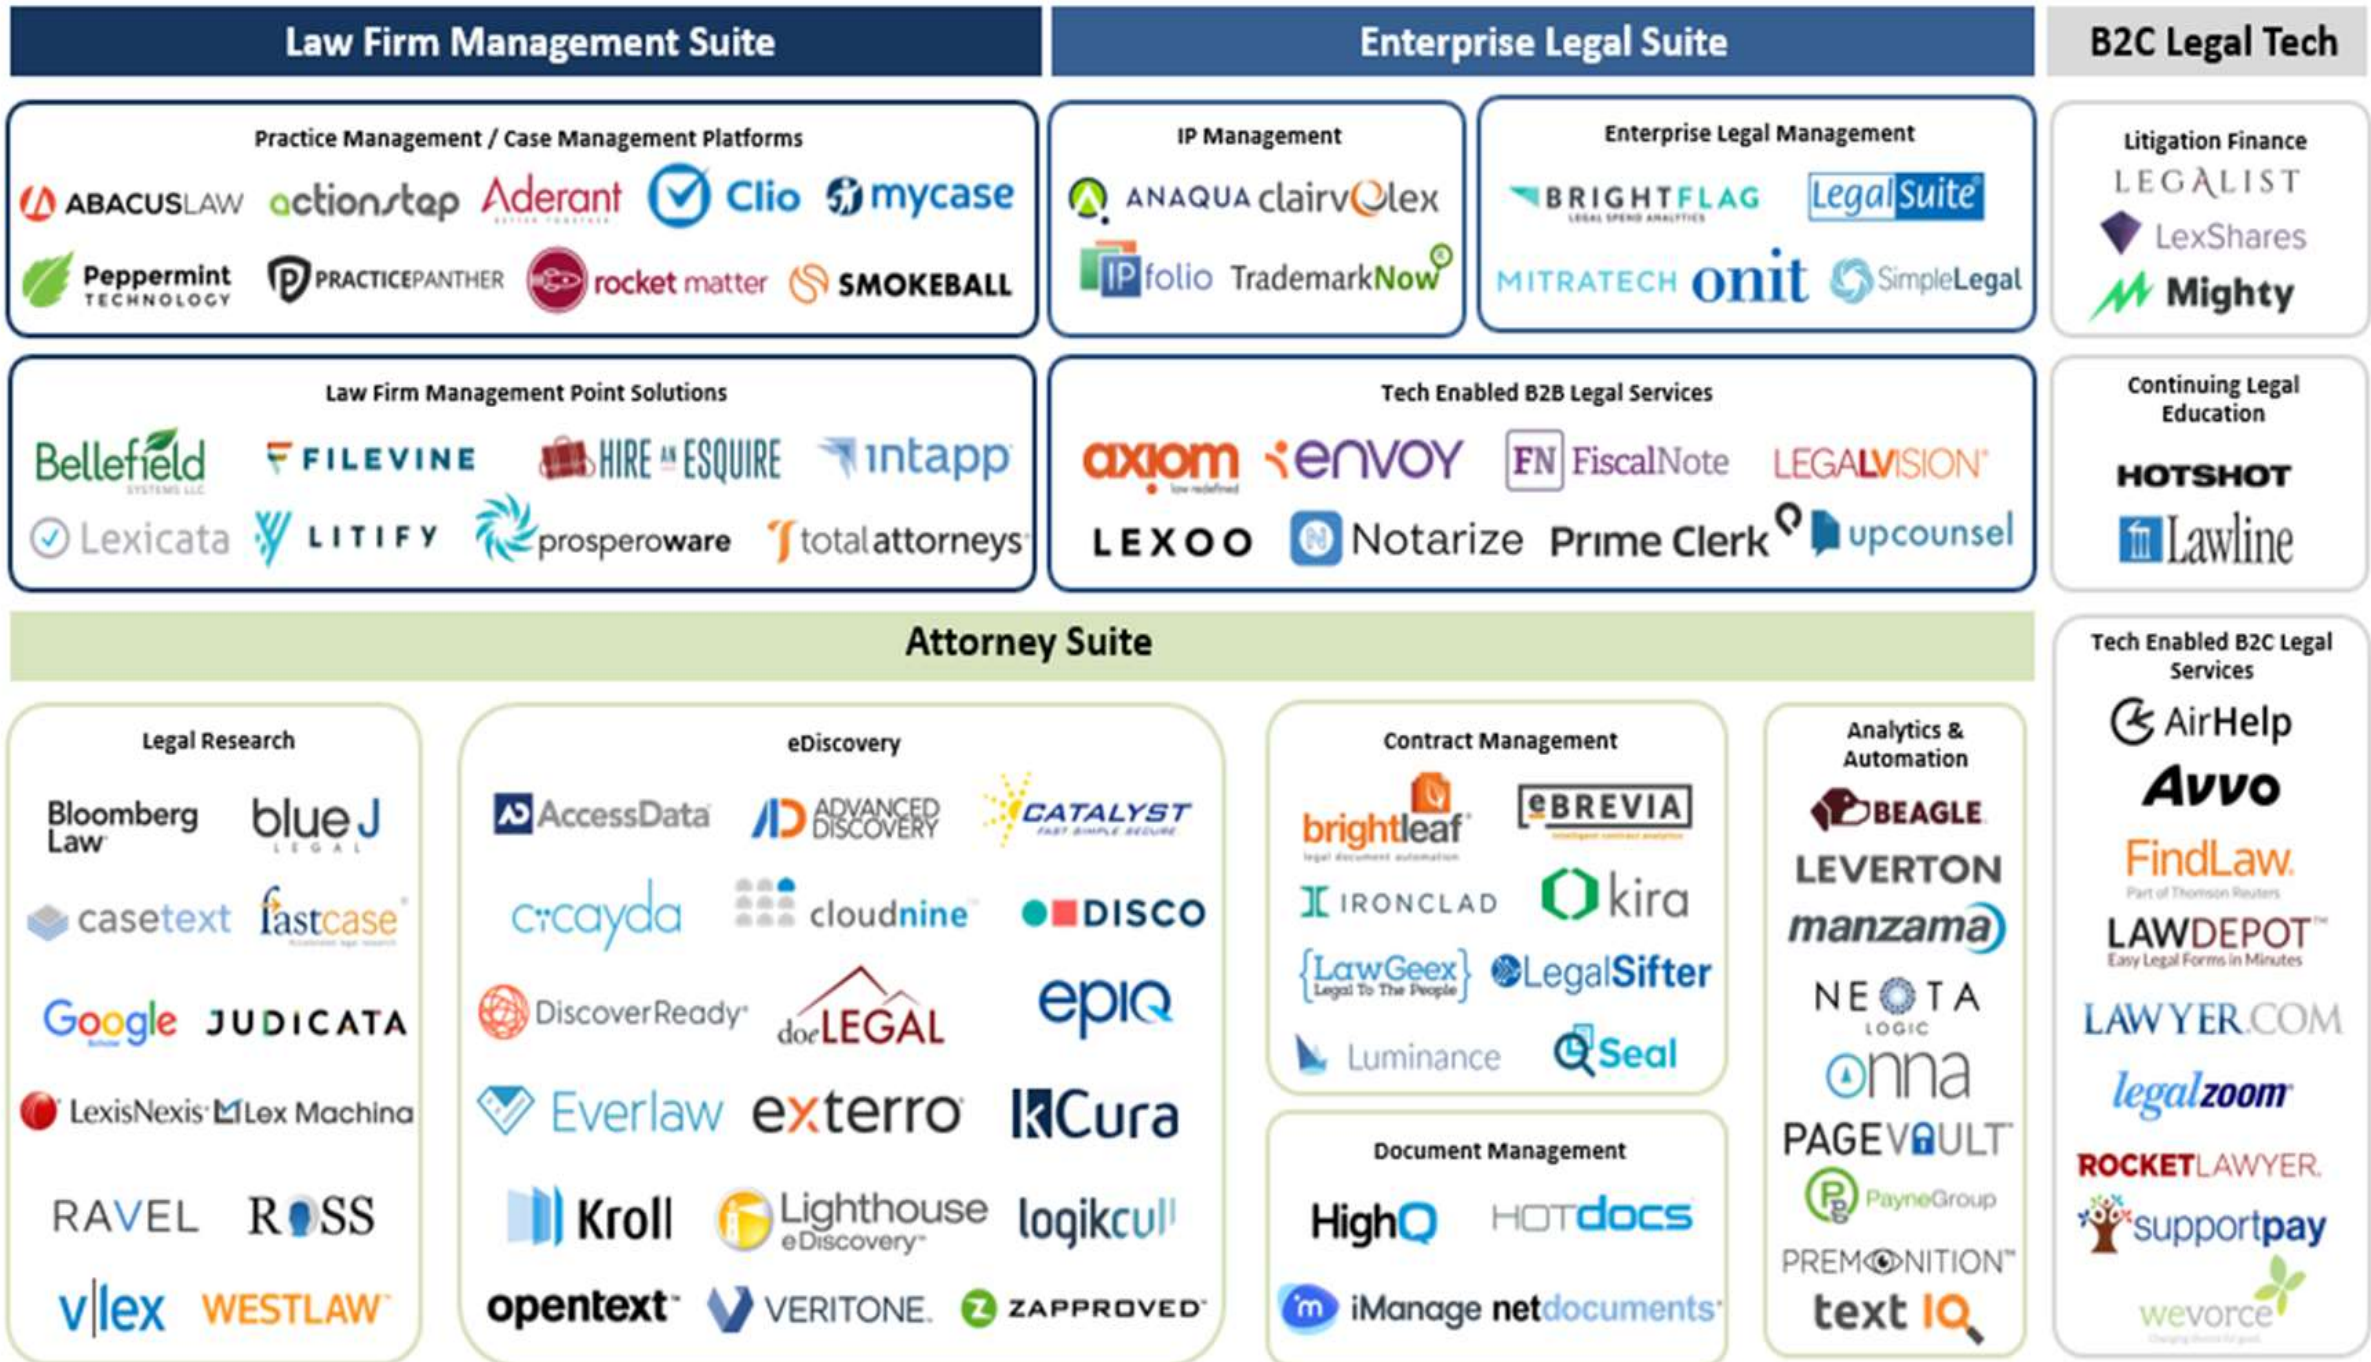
Law Firm Management Suite

Enterprise Legal Suite

B2C Legal Tech

Practice Management / Case Management Platforms

ABACUSLAW actionstep Aderant Clio mycase

Peppermint TECHNOLOGY PRACTICEPANTHER rocket matter SMOKEBALL

IP Management

ANAQUA clairvolex

IPfolio TrademarkNow

Enterprise Legal Management

BRIGHTFLAG LegalSuite

MITRATECH onit SimpleLegal

Litigation Finance

LEGALIST

LexShares

Mighty

Law Firm Management Point Solutions

Bellefield FILEVINE HIRE AN ESQUIRE intapp

Lexicata LITIFY prosperoware totalattorneys

Tech Enabled B2B Legal Services

axiom envoy FiscalNote LEGALVISION

LEXOO Notarize Prime Clerk upcounsel

Continuing Legal Education

HOTSHOT

Lawline

Attorney Suite

Legal Research

Bloomberg Law blue J LEGAL

casetext fastcase

Google JUDICATA

LexisNexis Lex Machina

RAVEL ROSS

vlex WESTLAW

eDiscovery

AccessData ADVANCED DISCOVERY CATALYST

cicayda cloudnine DISCO

DiscoverReady docLEGAL epiq

Everlaw exterro kCura

Kroll Lighthouse eDiscovery logikcull

opentext VERITONE ZAPPROVED

Contract Management

brightleaf eBREVIA

IRONCLAD kira

LawGeex Legal To The People LegalSifter

Luminance Seal

Document Management

HighQ HOTdocs

iManage netdocuments

Analytics & Automation

BEAGLE

LEVERTON

manzama

NEOTA LOGIC

onna

PAGEVAULT

PayneGroup

PREMONITION

text IQ

Tech Enabled B2C Legal Services

AirHelp

Avvo

FindLaw

LAWDEPOT

LAWYER.COM

legalzoom

ROCKETLAWYER

supportpay

wevorce